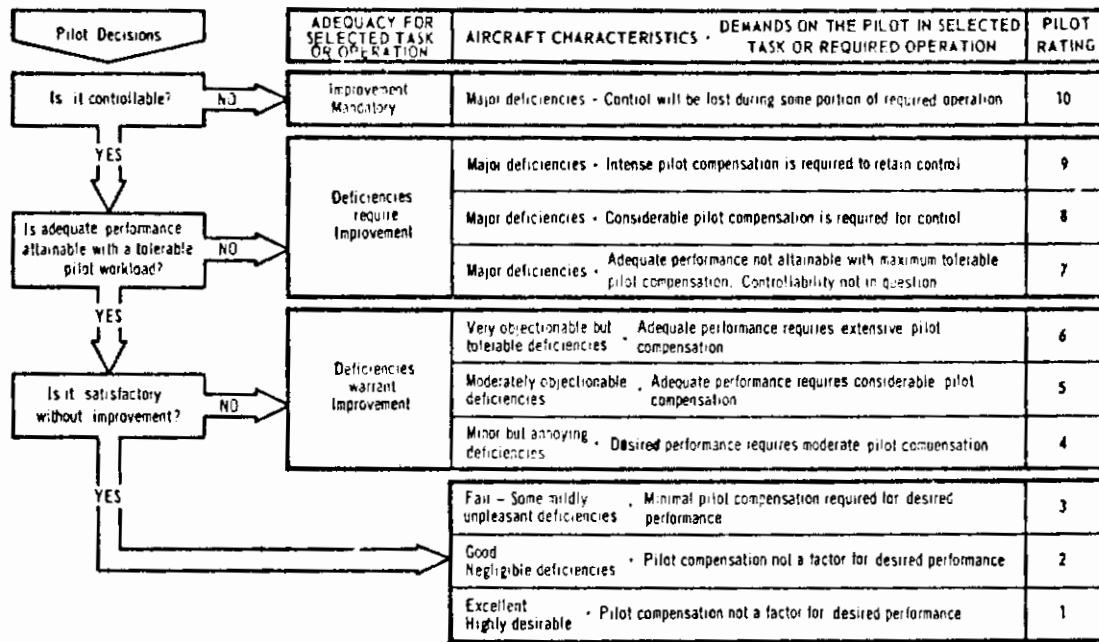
Pilot Decisions

| ADEQUACY FOR SELECTED TASK OR OPERATION | AIRCRAFT CHARACTERISTICS · DEMANDS ON THE PILOT IN SELECTED TASK OR REQUIRED OPERATION | PILOT RATING |
|---|---|---|
| Improvement Mandatory | Major deficiencies - Control will be lost during some portion of required operation | 10 |
| Deficiencies require Improvement | Major deficiencies - Intense pilot compensation is required to retain control | 9 |
| | Major deficiencies - Considerable pilot compensation is required for control | 8 |
| | Major deficiencies - Adequate performance not attainable with maximum tolerable pilot compensation. Controllability not in question | 7 |
| Deficiencies warrant Improvement | Very objectionable but tolerable deficiencies · Adequate performance requires extensive pilot compensation | 6 |
| | Moderately objectionable deficiencies , Adequate performance requires considerable pilot compensation | 5 |
| | Minor but annoying deficiencies , Desired performance requires moderate pilot compensation | 4 |
| | Fair – Some mildly unpleasant deficiencies , Minimal pilot compensation required for desired performance | 3 |
| | Good Negligible deficiencies · Pilot compensation not a factor for desired performance | 2 |
| | Excellent Highly desirable · Pilot compensation not a factor for desired performance | 1 |

Is it controllable? NO

YES

Is adequate performance attainable with a tolerable pilot workload? NO

YES

Is it satisfactory without improvement? NO

YES